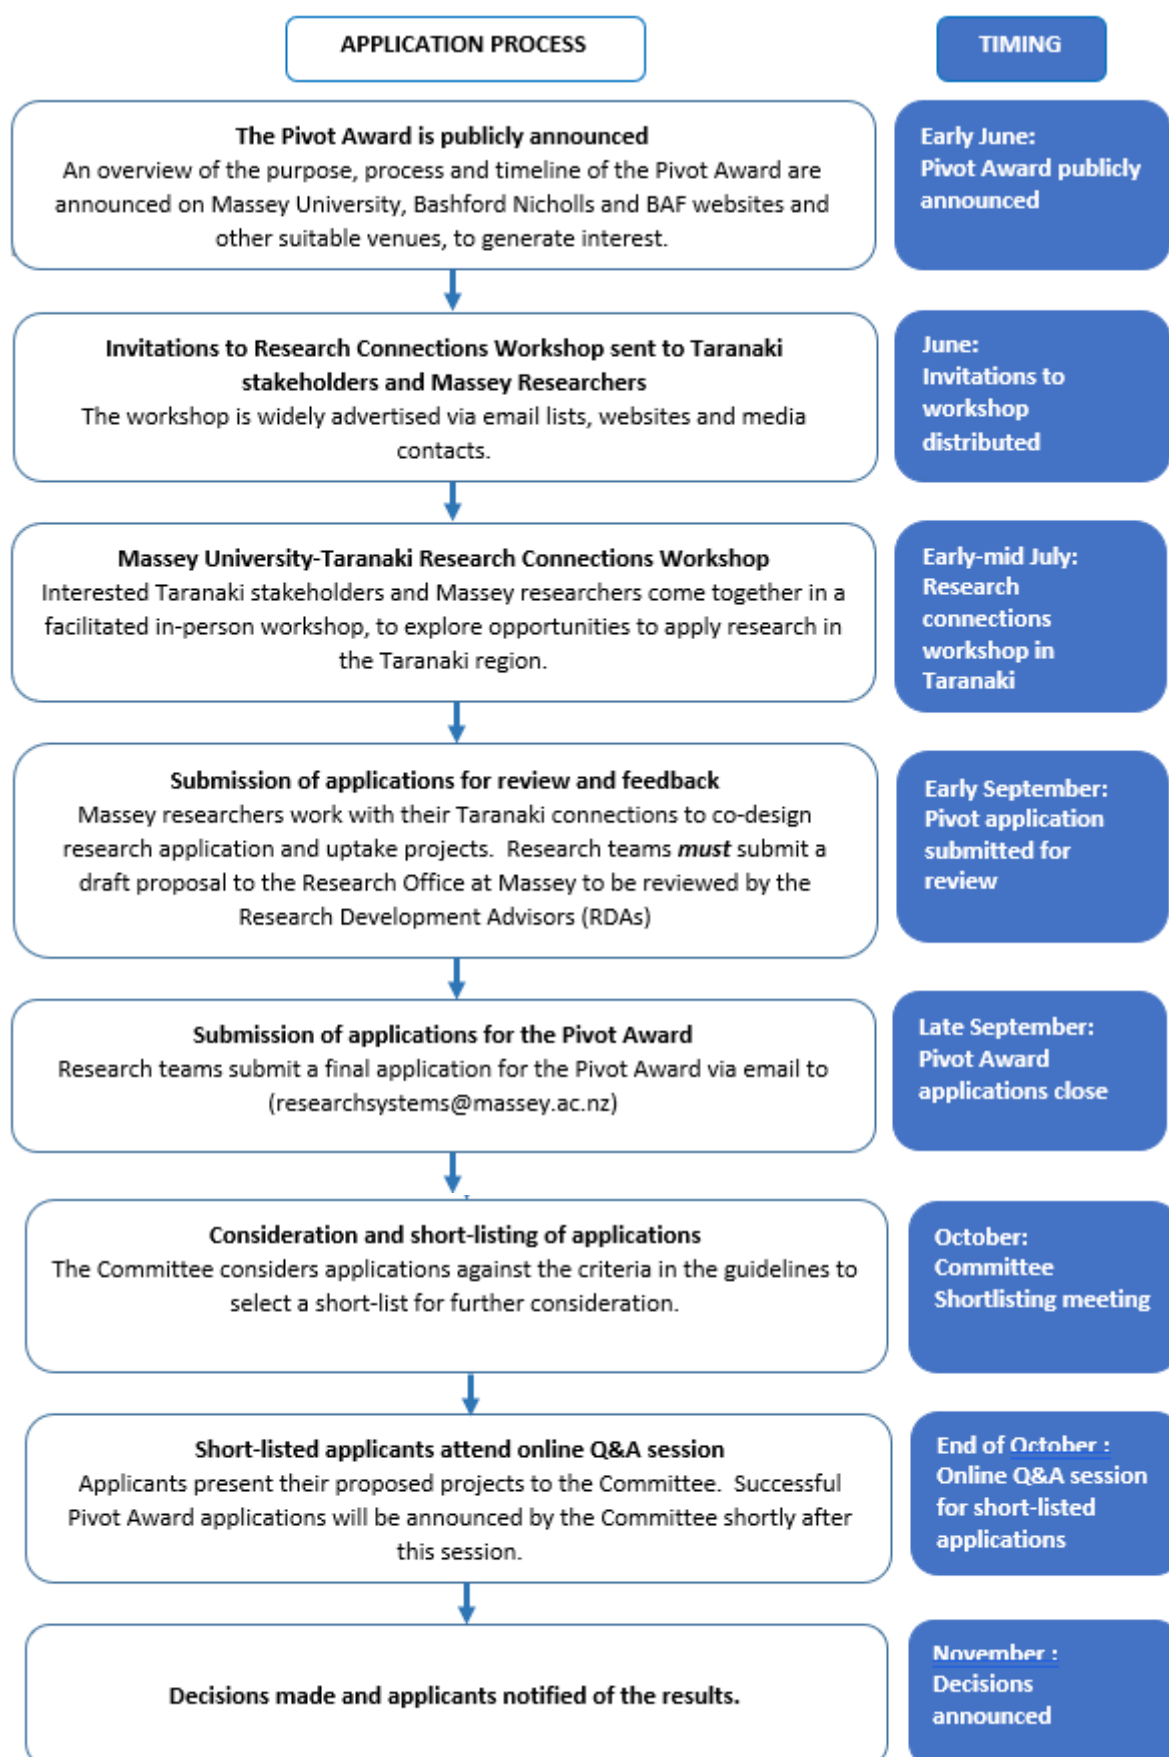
APPLICATION PROCESS

TIMING

The Pivot Award is publicly announced
An overview of the purpose, process and timeline of the Pivot Award are announced on Massey University, Bashford Nicholls and BAF websites and other suitable venues, to generate interest.

Early June:
Pivot Award publicly announced

Invitations to Research Connections Workshop sent to Taranaki stakeholders and Massey Researchers
The workshop is widely advertised via email lists, websites and media contacts.

June:
Invitations to workshop distributed

Massey University-Taranaki Research Connections Workshop
Interested Taranaki stakeholders and Massey researchers come together in a facilitated in-person workshop, to explore opportunities to apply research in the Taranaki region.

Early-mid July:
Research connections workshop in Taranaki

Submission of applications for review and feedback
Massey researchers work with their Taranaki connections to co-design research application and uptake projects. Research teams *must* submit a draft proposal to the Research Office at Massey to be reviewed by the Research Development Advisors (RDAs)

Early September:
Pivot application submitted for review

Submission of applications for the Pivot Award
Research teams submit a final application for the Pivot Award via email to (researchsystems@massey.ac.nz)

Late September:
Pivot Award applications close

Consideration and short-listing of applications
The Committee considers applications against the criteria in the guidelines to select a short-list for further consideration.

October:
Committee Shortlisting meeting

Short-listed applicants attend online Q&A session
Applicants present their proposed projects to the Committee. Successful Pivot Award applications will be announced by the Committee shortly after this session.

End of October :
Online Q&A session for short-listed applications

Decisions made and applicants notified of the results.

November :
Decisions announced